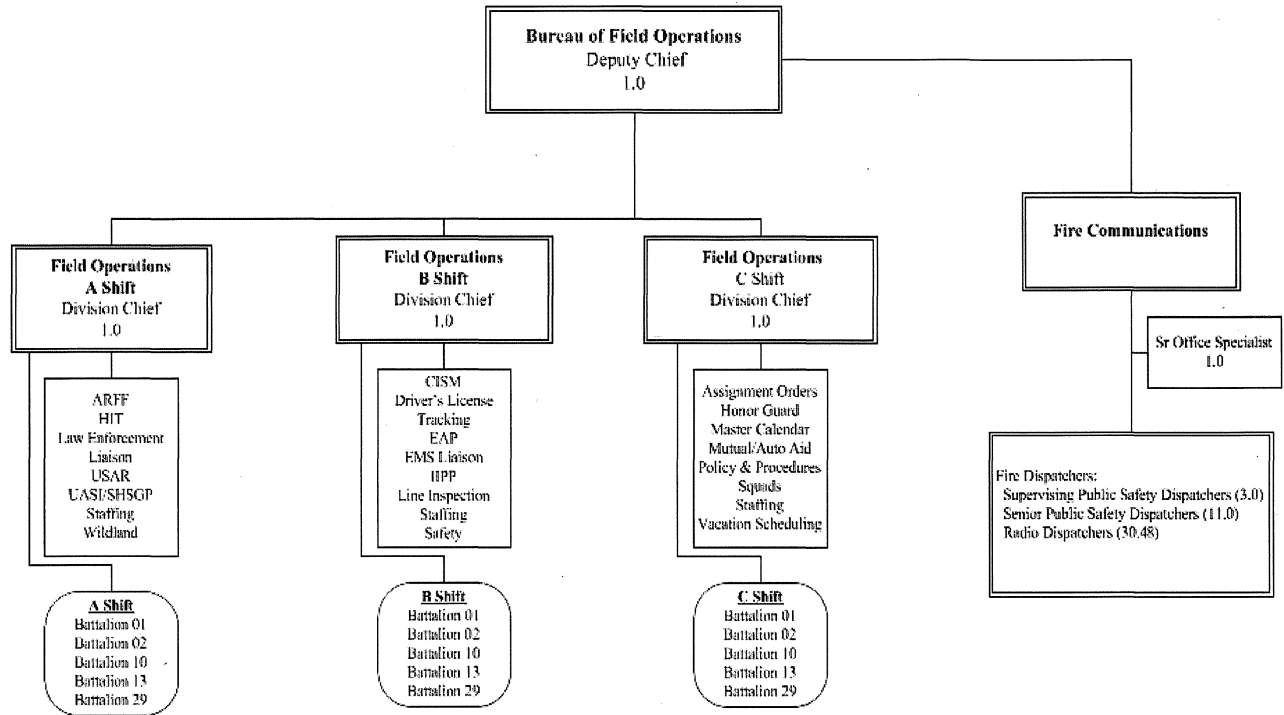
Bureau of Field Operations
Deputy Chief
1.0

Field Operations
A Shift
Division Chief
1.0

ARFF
HIT
Law Enforcement
Liaison
USAR
UASI/SHSGP
Staffing
Wildland

A Shift
Battalion 01
Battalion 02
Battalion 10
Battalion 13
Battalion 29

Field Operations
B Shift
Division Chief
1.0

CISM
Driver's License
Tracking
EAP
EMS Liaison
HPP
Line Inspection
Staffing
Safety

B Shift
Battalion 01
Battalion 02
Battalion 10
Battalion 13
Battalion 29

Field Operations
C Shift
Division Chief
1.0

Assignment Orders
Honor Guard
Master Calendar
Mutual/Auto Aid
Policy & Procedures
Squads
Staffing
Vacation Scheduling

C Shift
Battalion 01
Battalion 02
Battalion 10
Battalion 13
Battalion 29

Fire Communications

Sr Office Specialist
1.0

Fire Dispatchers:
Supervising Public Safety Dispatchers (3.0)
Senior Public Safety Dispatchers (11.0)
Radio Dispatchers (30.48)